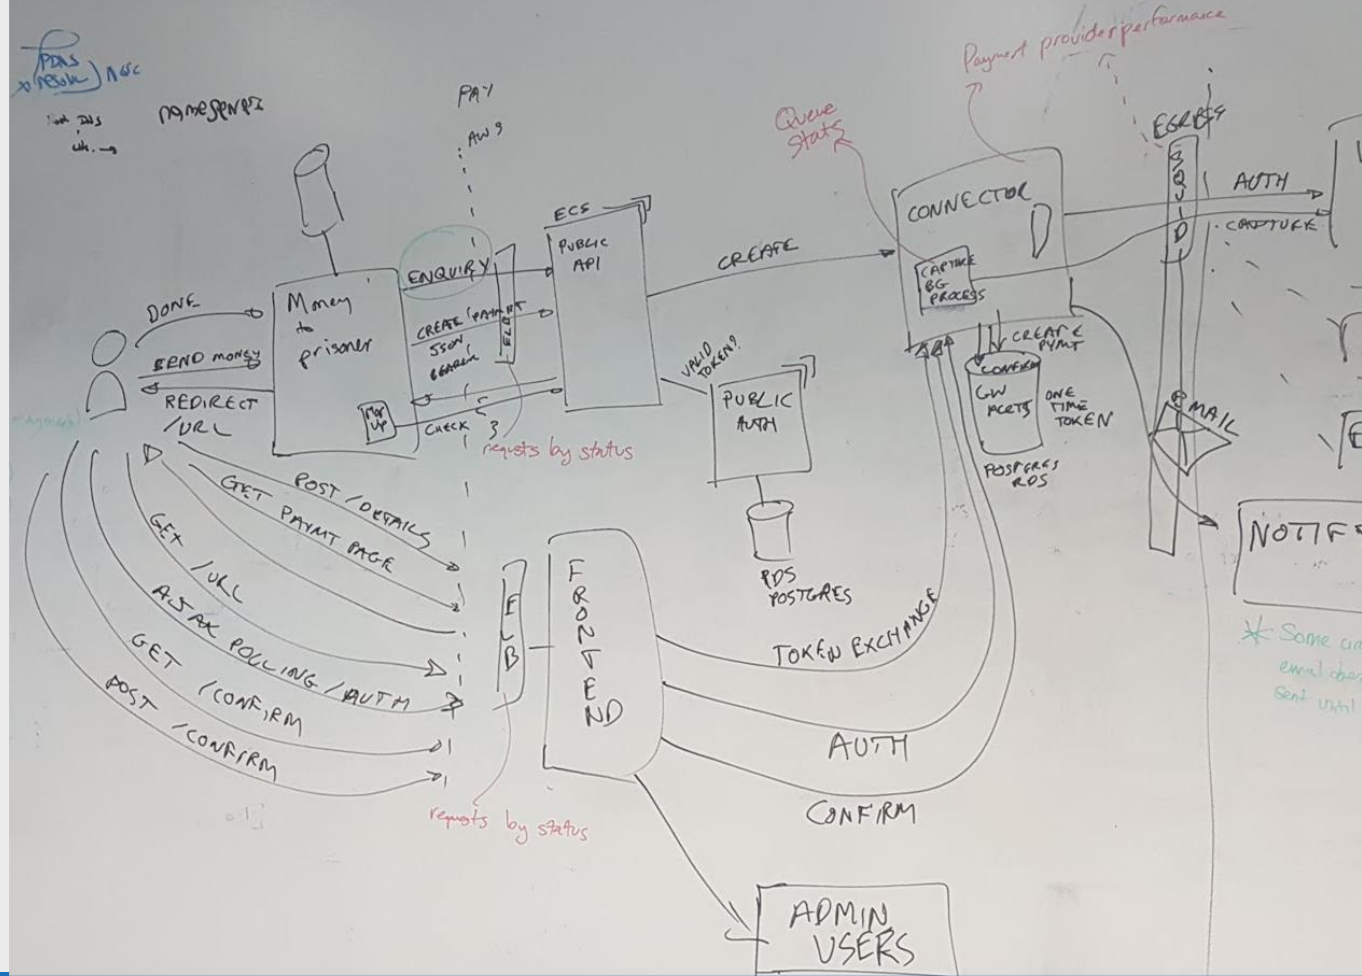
PDNS
resolve
ACC

namespace

PAY
AWS

Queue Stats

Payment provider performance

EGRESS

ECS

PUBLIC API

CREATE

CONNECTOR

CAPTURE BG PROCESS

AUTH

CAPTURE

SQUID

Money to prisoner

ENQUIRY

CREATE PAYMENT

SSO

SEARCH

ELB

DONE

SEND money

REDIRECT /URL

Payment

CHECK

requests by status

VALID TOKEN?

PUBLIC AUTH

CREATE PYMT

CONFIRM

GW ACCTS

ONE TIME TOKEN

POSTGRES RDS

MAIL

NOTIF

POST /DETAILS

GET PAYMT PAGE

GET /URL

AJAX POLLING /AUTH

GET /CONFIRM

POST /CONFIRM

ELB

FRONTEND

RDS POSTGRES

TOKEN EXCHANGE

AUTH

CONFIRM

requests by status

ADMIN USERS

* Some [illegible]
email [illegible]
sent until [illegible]